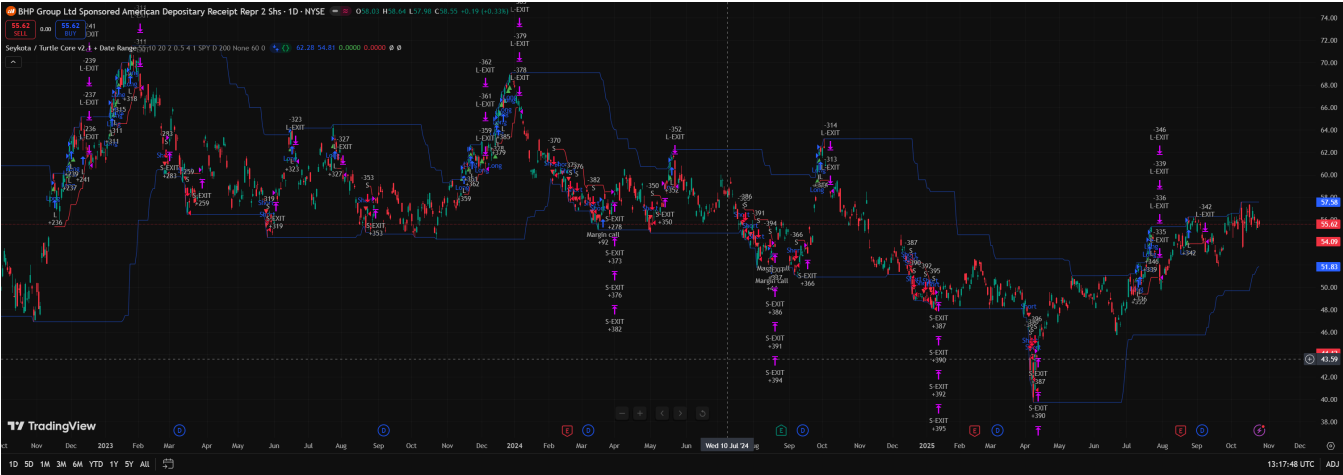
BHP Group Ltd Sponsored American Depositary Receipt Repr 2 Shs · 1D · NYSE O58.03 H58.64 L57.98 C58.55 +0.19 (+0.33%)

55.62 SELL 0.00 55.62 BUY

Seykota / Turtle Core v2.1 + Date Range 55 10 20 2 0.5 4 1 SPY D 200 None 60 0 62.28 54.81 0.0000 0.0000 Ø Ø

-239 L-EXIT
-237 L-EXIT
-236 L-EXIT
+237
+241
L +236
+318
+311
+283
-259 S
S-EXIT +259
-323 L-EXIT
+323
S-EXIT +319
-327 L-EXIT
+327
-353 S
S-EXIT +353
-362 L-EXIT
-361 L-EXIT
-359 L-EXIT
-379 L-EXIT
-378 L-EXIT
+359
-370 S
-382 S
S-EXIT +278
Margin call +92
S-EXIT +373
S-EXIT +376
S-EXIT +382
-350 S
+350
-352 L-EXIT
+352
-386 S
-391
-394
-366
S-EXIT +366
Margin call
S-EXIT +386
S-EXIT +391
S-EXIT +394
-314 L-EXIT
-313 L-EXIT
387 S
395
S-EXIT +387
S-EXIT +390
S-EXIT +392
S-EXIT +395
-386
387
S-EXIT +390
-346 L-EXIT
-339 L-EXIT
-336 L-EXIT
-335 L-EXIT
-342 L-EXIT
+342
+339
+336

74.00 72.00 70.00 68.00 66.00 64.00 62.00 60.00 58.00 57.58 55.62 54.09 52.00 51.83 50.00 48.00 46.00 43.59 42.00 40.00 38.00

TradingView

Oct Nov Dec 2023 Feb Mar Apr May Jun Jul Aug Sep Oct Nov Dec 2024 Feb Mar Apr May Jun Wed 10 Jul '24 Sep Oct Nov Dec 2025 Feb Mar Apr May Jun Jul Aug Sep Oct Nov Dec

1D 5D 1M 3M 6M YTD 1Y 5Y All

13:17:48 UTC ADJ